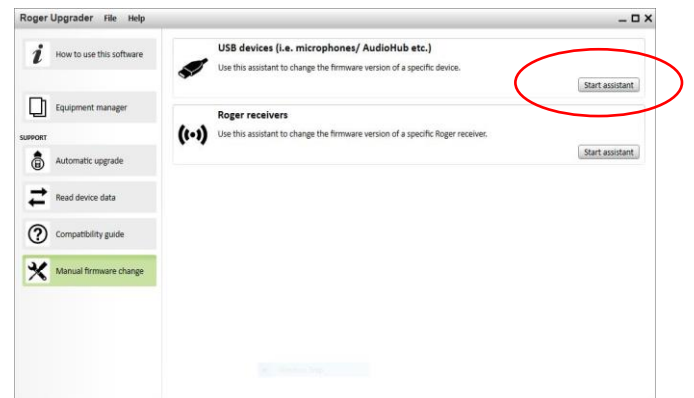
Roger Upgrader File Help

How to use this software

Equipment manager

SUPPORT

Automatic upgrade

Read device data

Compatibility guide

Manual firmware change

USB devices (i.e. microphones/ AudioHub etc.)

Use this assistant to change the firmware version of a specific device.

Start assistant

Roger receivers

Use this assistant to change the firmware version of a specific Roger receiver.

Start assistant

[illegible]